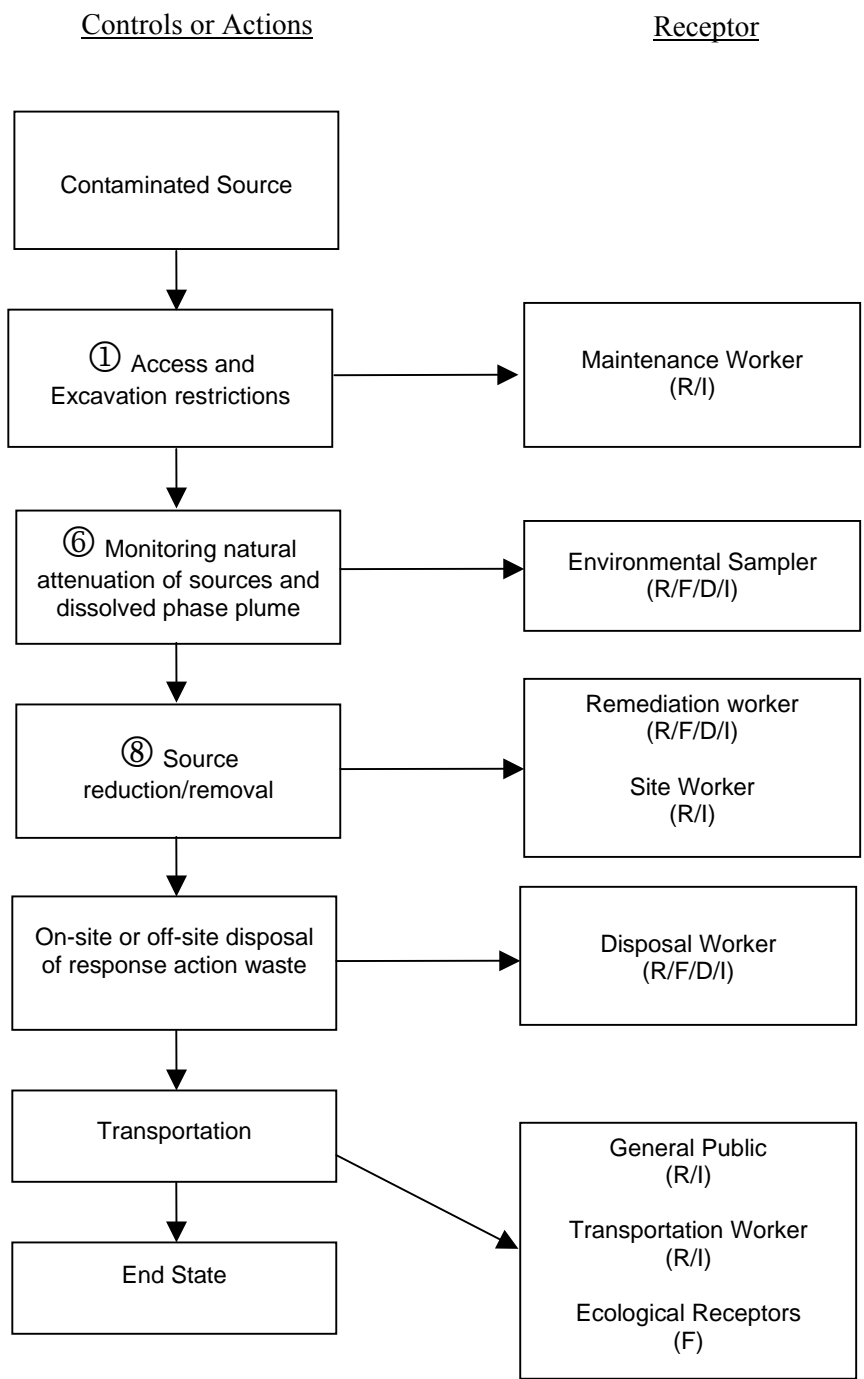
Controls or Actions

Receptor

Contaminated Source

① Access and Excavation restrictions

Maintenance Worker (R/I)

⑥ Monitoring natural attenuation of sources and dissolved phase plume

Environmental Sampler (R/F/D/I)

⑧ Source reduction/removal

Remediation worker (R/F/D/I)

Site Worker (R/I)

On-site or off-site disposal of response action waste

Disposal Worker (R/F/D/I)

Transportation

General Public (R/I)

Transportation Worker (R/I)

Ecological Receptors (F)

End State